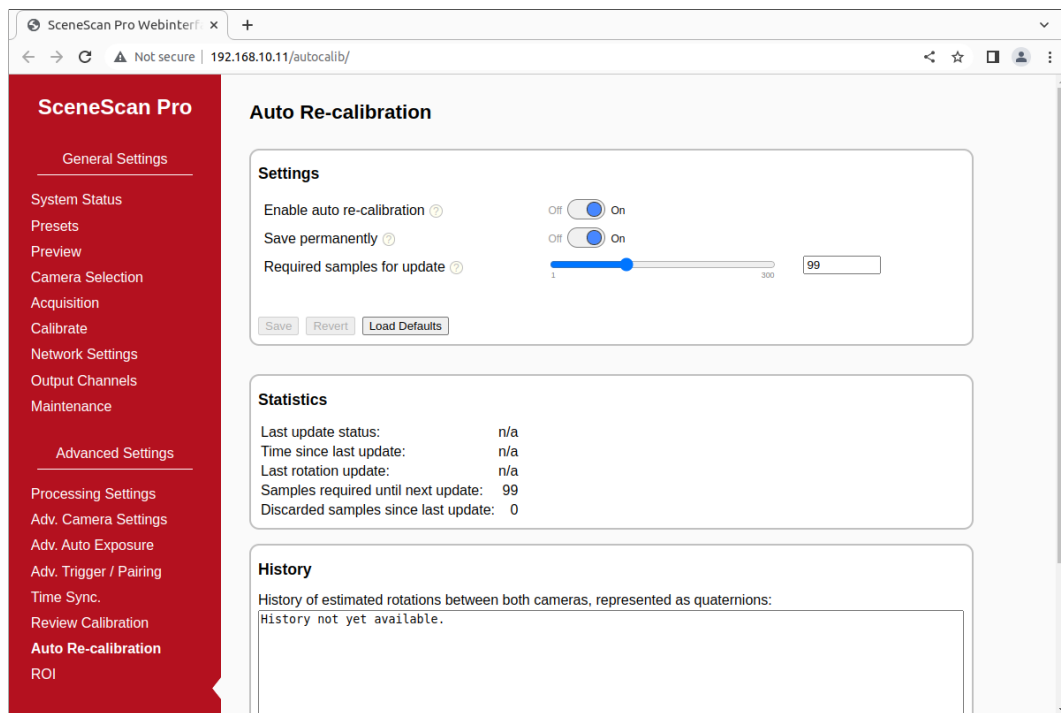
SceneScan Pro Webinterf ×
+

Not secure | 192.168.10.11/autocalib/

SceneScan Pro

General Settings

System Status
Presets
Preview
Camera Selection
Acquisition
Calibrate
Network Settings
Output Channels
Maintenance

Advanced Settings

Processing Settings
Adv. Camera Settings
Adv. Auto Exposure
Adv. Trigger / Pairing
Time Sync.
Review Calibration
Auto Re-calibration
ROI

Auto Re-calibration

Settings

Enable auto re-calibration ? Off On
Save permanently ? Off On
Required samples for update ? 1 300 99

Save Revert Load Defaults

Statistics

| | |
|---|---|
| Last update status: | n/a |
| Time since last update: | n/a |
| Last rotation update: | n/a |
| Samples required until next update: | 99 |
| Discarded samples since last update: | 0 |

History

History of estimated rotations between both cameras, represented as quaternions:

History not yet available.